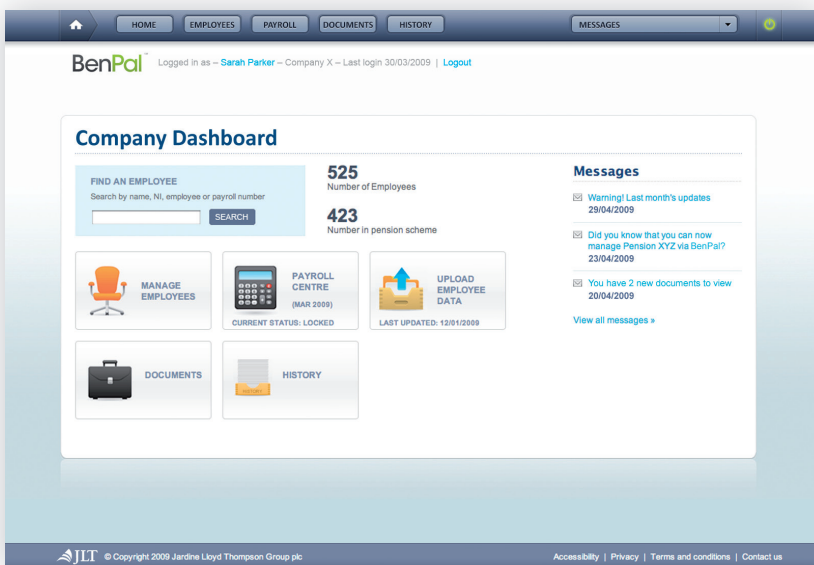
HOME EMPLOYEES PAYROLL DOCUMENTS HISTORY MESSAGES

BenPal™ Logged in as – Sarah Parker – Company X – Last login 30/03/2009 | Logout

Company Dashboard

FIND AN EMPLOYEE
Search by name, NI, employee or payroll number
SEARCH

525
Number of Employees

423
Number in pension scheme

MANAGE EMPLOYEES

PAYROLL CENTRE
(MAR 2009)
CURRENT STATUS: LOCKED

UPLOAD EMPLOYEE DATA
LAST UPDATED: 12/01/2009

DOCUMENTS

HISTORY

Messages

Warning! Last month's updates
29/04/2009

Did you know that you can now manage Pension XYZ via BenPal?
23/04/2009

You have 2 new documents to view
20/04/2009

View all messages »

JLT © Copyright 2009 Jardine Lloyd Thompson Group plc

Accessibility | Privacy | Terms and conditions | Contact us